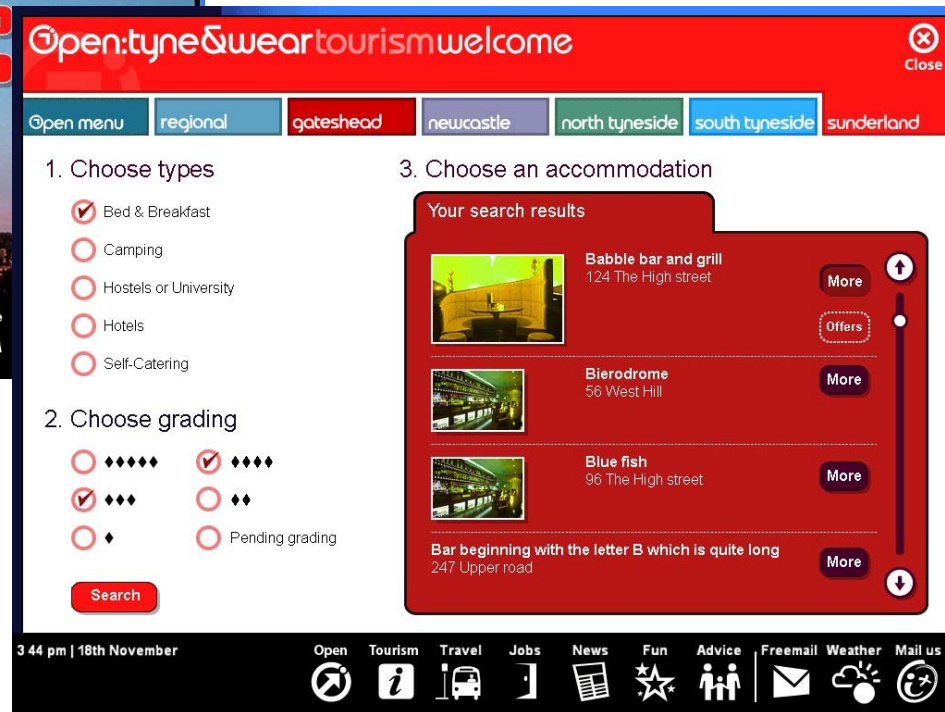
Open:tyne&weartourismwelcome

Close

Open menu | regional | gateshead | newcastle | north tyneside | south tyneside | sunderland

1. Choose types

Bed & Breakfast

Camping

Hostels or University

Hotels

Self-Catering

2. Choose grading

♦♦♦♦♦

♦♦♦♦

♦♦♦

♦♦

♦

Pending grading

Search

3. Choose an accommodation

Your search results

Babble bar and grill
124 The High street

More

Offers

Bierodrome
56 West Hill

More

Blue fish
96 The High street

More

Bar beginning with the letter B which is quite long
247 Upper road

More

3 44 pm | 18th November

Open | Tourism | Travel | Jobs | News | Fun | Advice | Freemail | Weather | Mail us